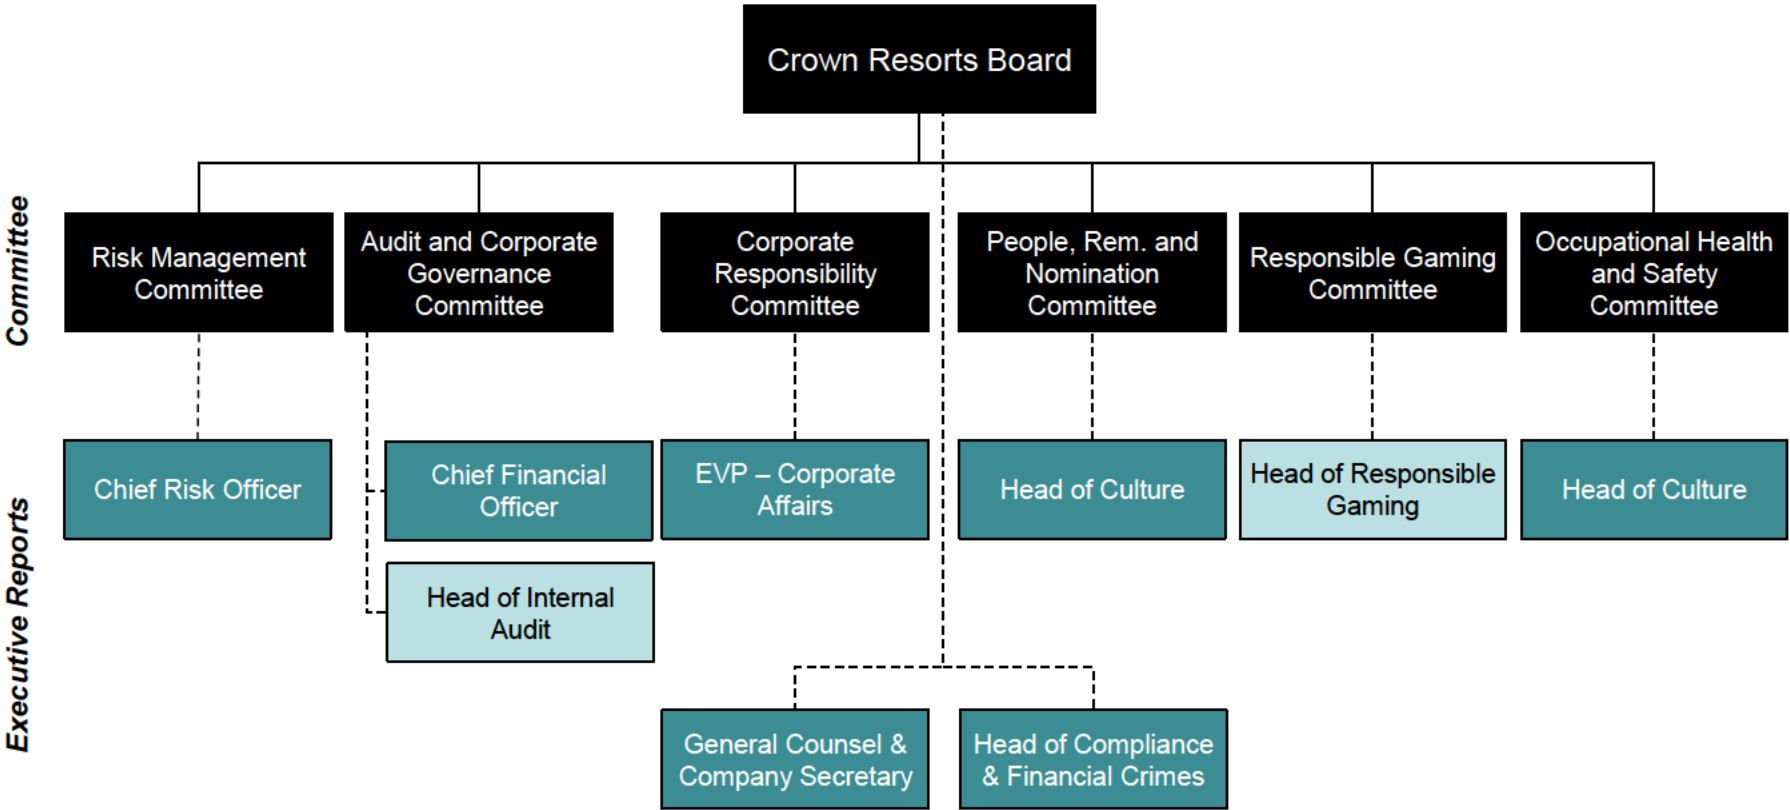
Crown Resorts Board

Committee

Risk Management Committee

Audit and Corporate Governance Committee

Corporate Responsibility Committee

People, Rem. and Nomination Committee

Responsible Gaming Committee

Occupational Health and Safety Committee

Executive Reports

Chief Risk Officer

Chief Financial Officer

EVP – Corporate Affairs

Head of Culture

Head of Responsible Gaming

Head of Culture

Head of Internal Audit

General Counsel & Company Secretary

Head of Compliance & Financial Crimes